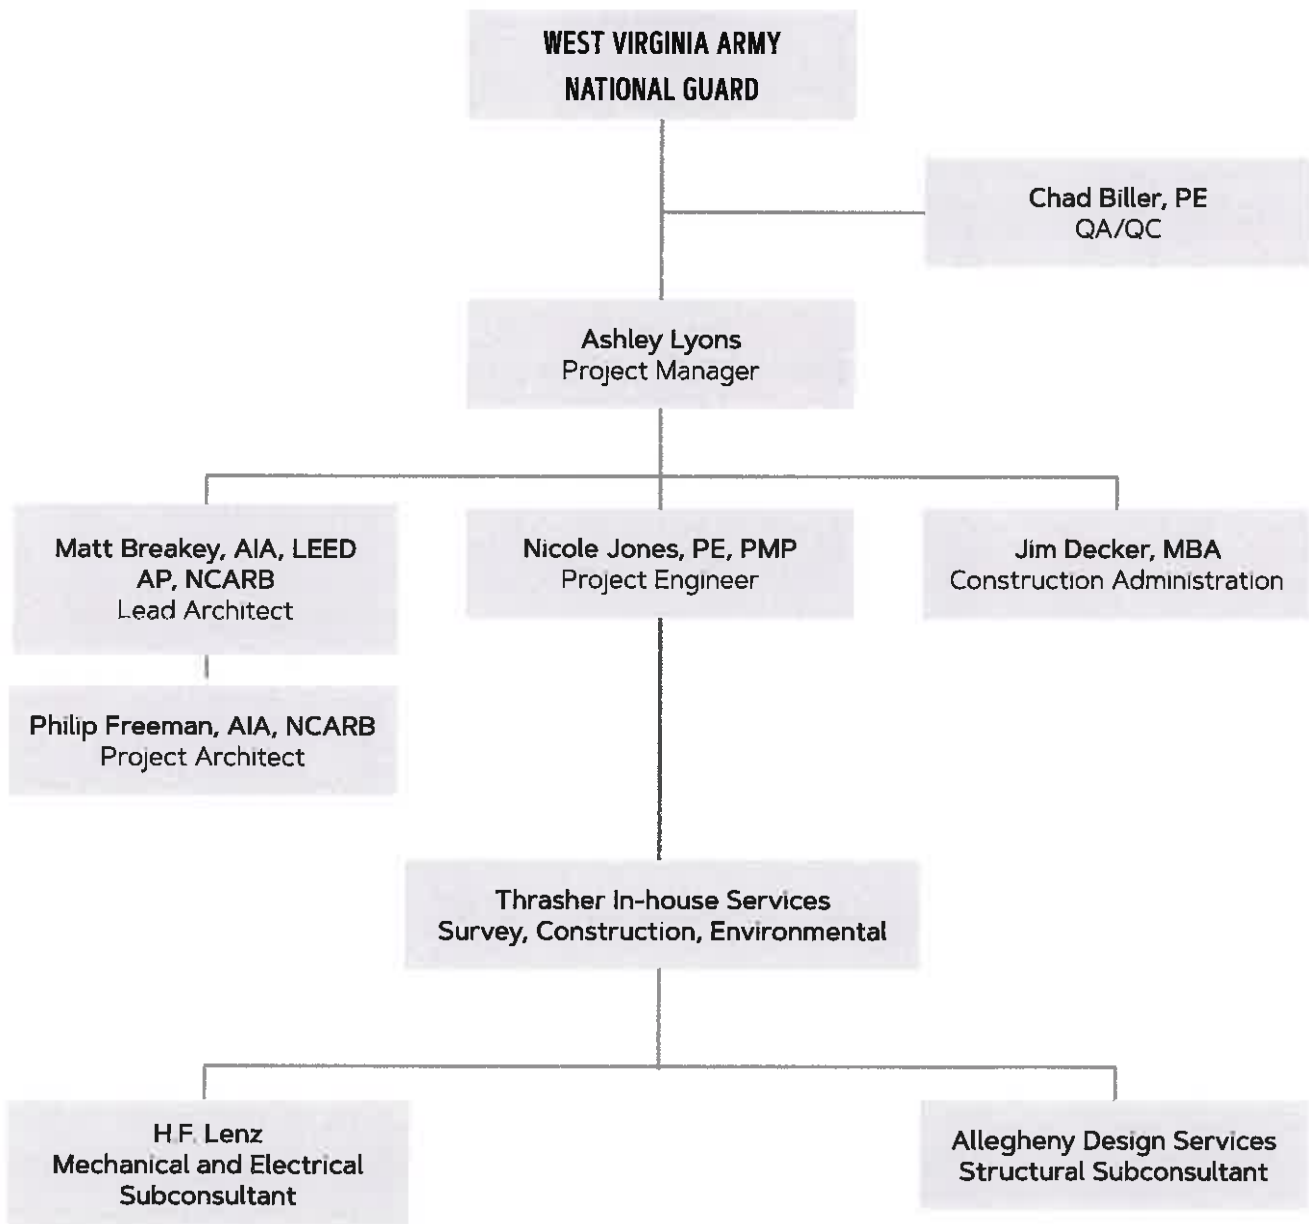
WEST VIRGINIA ARMY NATIONAL GUARD

Chad Biller, PE
QA/QC

Ashley Lyons
Project Manager

Matt Breakey, AIA, LEED AP, NCARB
Lead Architect

Nicole Jones, PE, PMP
Project Engineer

Jim Decker, MBA
Construction Administration

Philip Freeman, AIA, NCARB
Project Architect

Thrasher In-house Services
Survey, Construction, Environmental

H.F. Lenz
Mechanical and Electrical Subconsultant

Allegheny Design Services
Structural Subconsultant